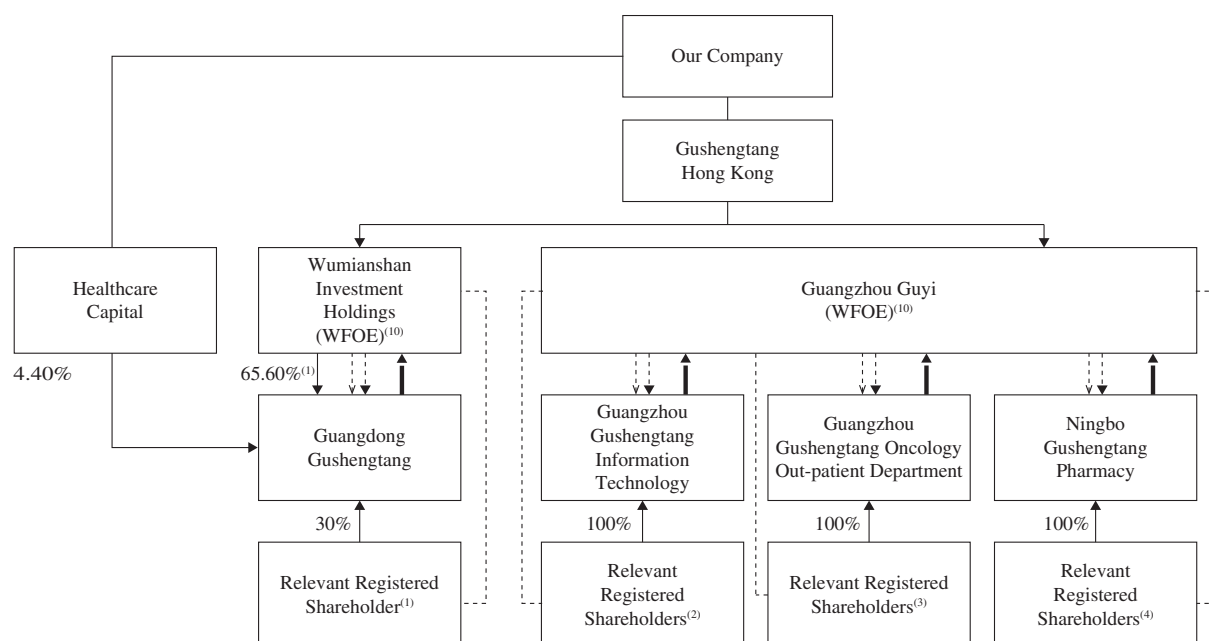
Our Company

Gushengtang Hong Kong

Healthcare Capital

4.40%

Wumianshan Investment Holdings (WFOE)$^{(10)}$

65.60%$^{(1)}$

Guangdong Gushengtang

30%

Relevant Registered Shareholder$^{(1)}$

Guangzhou Guyi (WFOE)$^{(10)}$

Guangzhou Gushengtang Information Technology

100%

Relevant Registered Shareholders$^{(2)}$

Guangzhou Gushengtang Oncology Out-patient Department

100%

Relevant Registered Shareholders$^{(3)}$

Ningbo Gushengtang Pharmacy

100%

Relevant Registered Shareholders$^{(4)}$